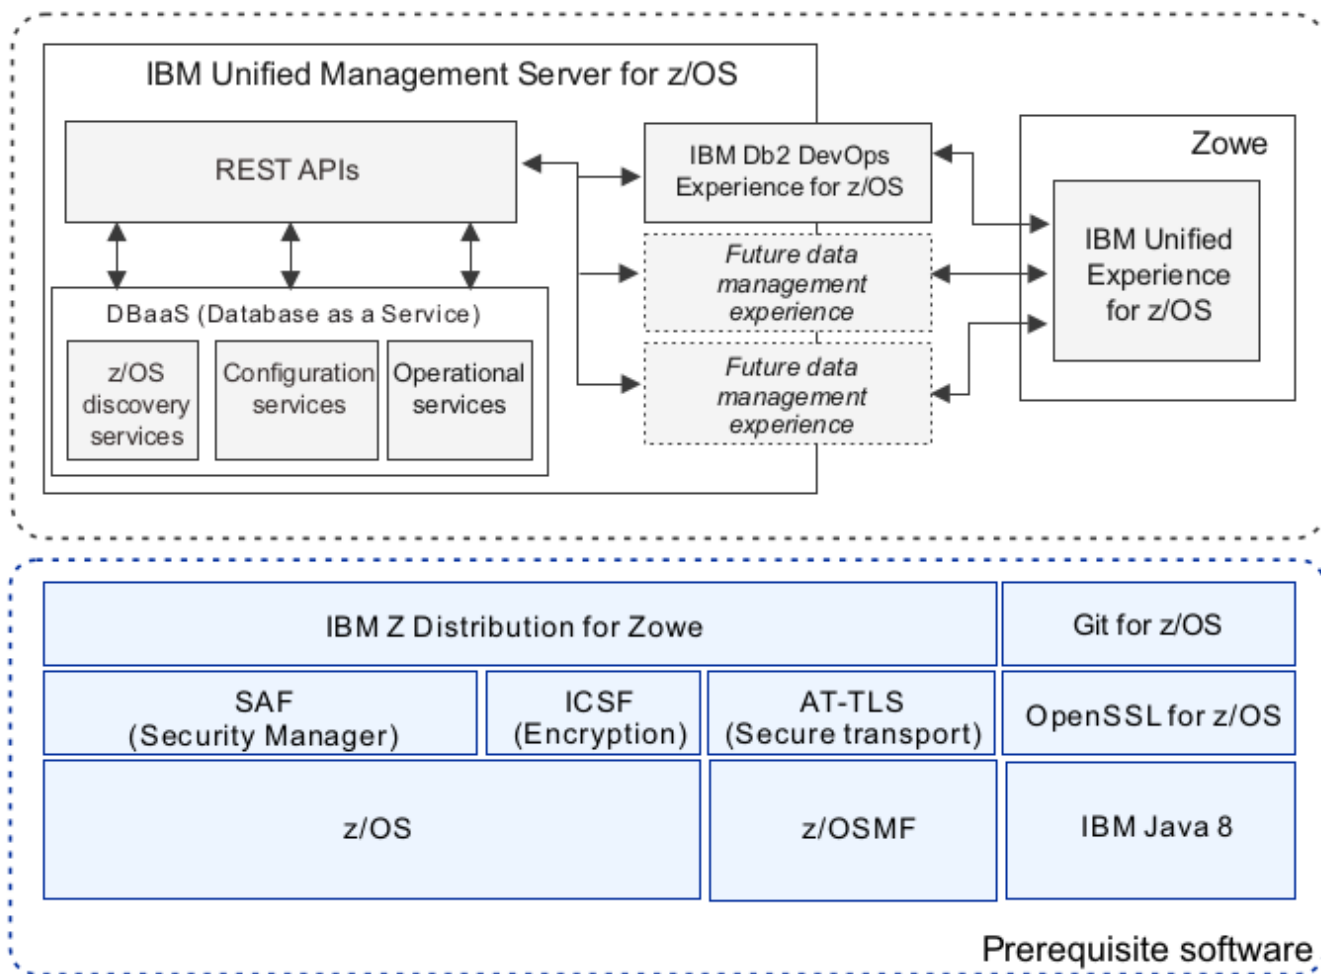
IBM Unified Management Server for z/OS

REST APIs

DBaaS (Database as a Service)

z/OS discovery services

Configuration services

Operational services

IBM Db2 DevOps Experience for z/OS

Future data management experience

Future data management experience

Zowe

IBM Unified Experience for z/OS

IBM Z Distribution for Zowe

Git for z/OS

SAF (Security Manager)

ICSF (Encryption)

AT-TLS (Secure transport)

OpenSSL for z/OS

z/OS

z/OSMF

IBM Java 8

Prerequisite software